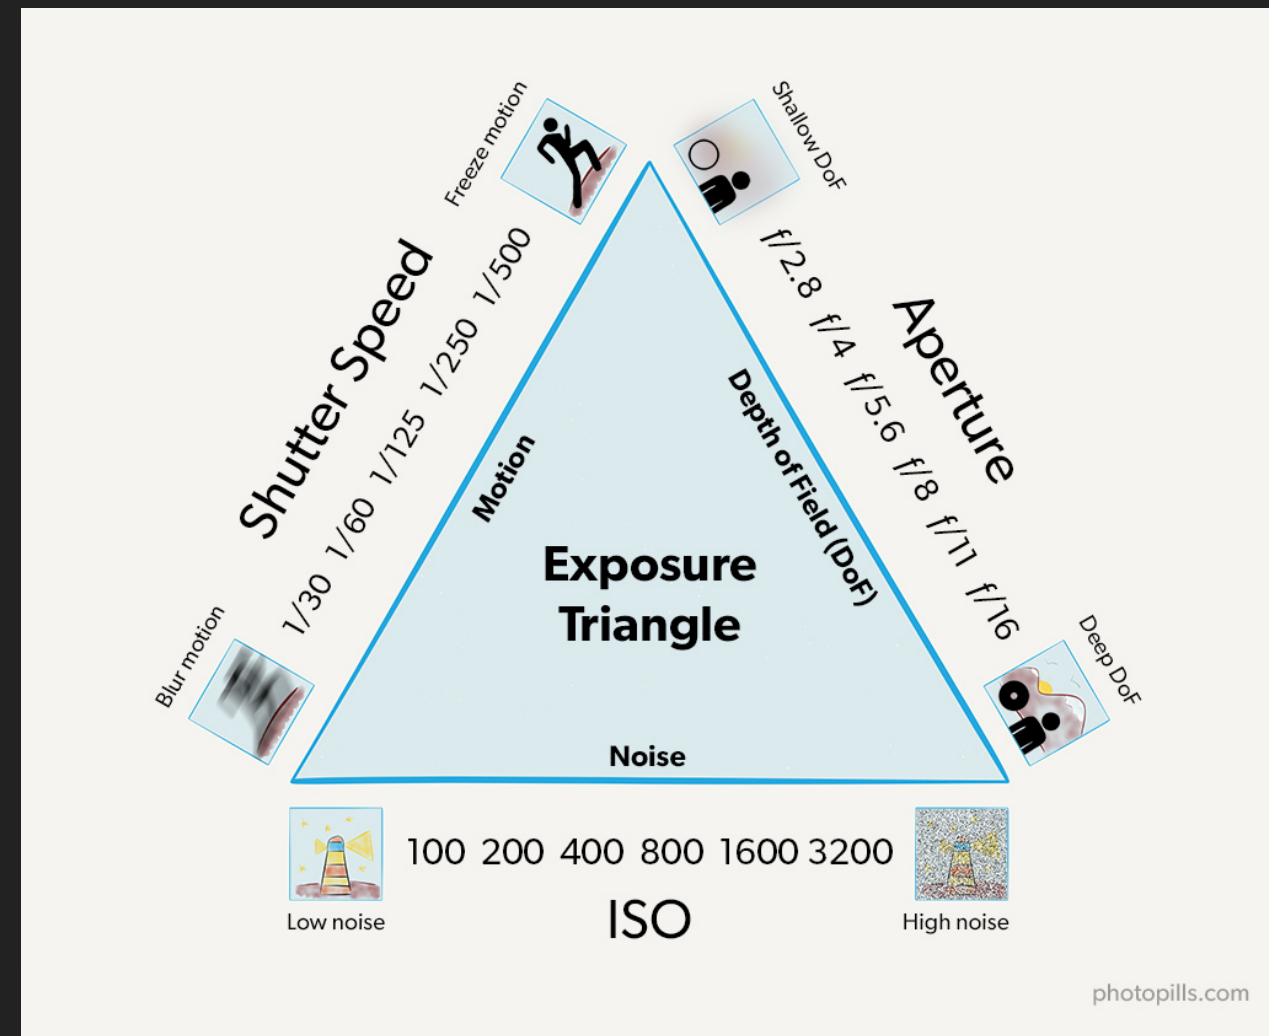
Freeze motion

Shallow DoF

Shutter Speed

1/30 1/60 1/125 1/250 1/500

Aperture

f/2.8 f/4 f/5.6 f/8 f/11 f/16

Motion

Depth of Field (DoF)

Exposure Triangle

Blur motion

Deep DoF

Noise

100 200 400 800 1600 3200

Low noise

ISO

High noise

photopills.com